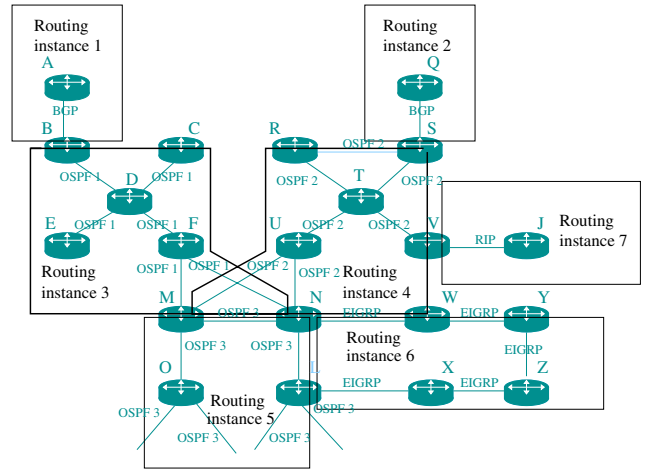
Routing instance 1

A

BGP

B

C

Routing instance 2

Q

BGP

R

S

OSPF 2

OSPF 1

D

OSPF 1

E

OSPF 1

OSPF 1

F

OSPF 2

T

OSPF 2

U

OSPF 2

OSPF 2

V

RIP

J

Routing instance 7

Routing instance 3

OSPF 1

OSPF 1

OSPF 2

OSPF 2

Routing instance 4

M

OSPF 3

N

EIGRP

W

EIGRP

Y

Routing instance 6

OSPF 3

OSPF 3

EIGRP

O

L

EIGRP

X

EIGRP

Z

Routing instance 5

OSPF 3

OSPF 3

OSPF 3

OSPF 3